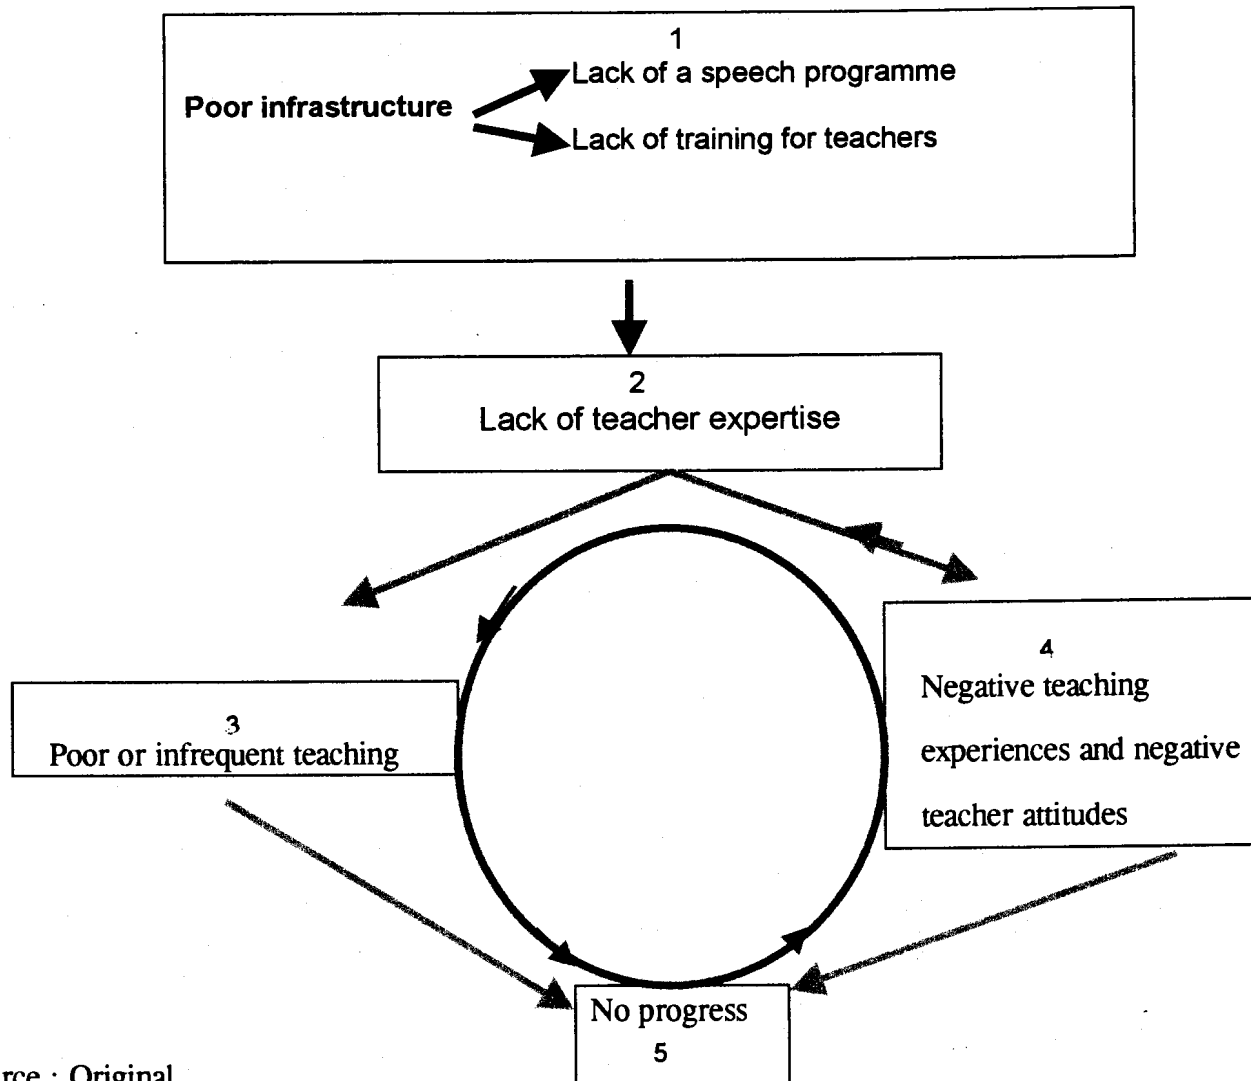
1
Poor infrastructure
Lack of a speech programme
Lack of training for teachers

2
Lack of teacher expertise

3
Poor or infrequent teaching

4
Negative teaching experiences and negative teacher attitudes

No progress
5

rce : Original